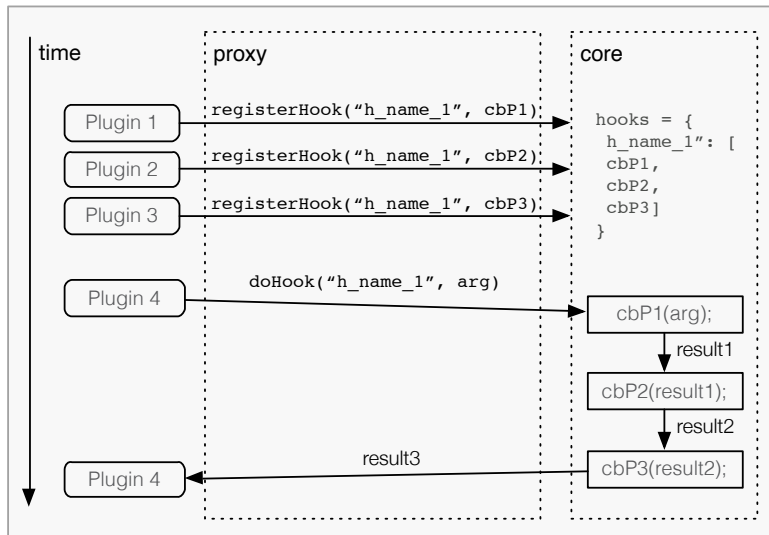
time

proxy

core

Plugin 1

registerHook(“h_name_1”, cbP1)

Plugin 2

registerHook(“h_name_1”, cbP2)

Plugin 3

registerHook(“h_name_1”, cbP3)

hooks = {
h_name_1”: [
cbP1,
cbP2,
cbP3]
}

Plugin 4

doHook(“h_name_1”, arg)

cbP1(arg);

result1

cbP2(result1);

result2

result3

Plugin 4

cbP3(result2);